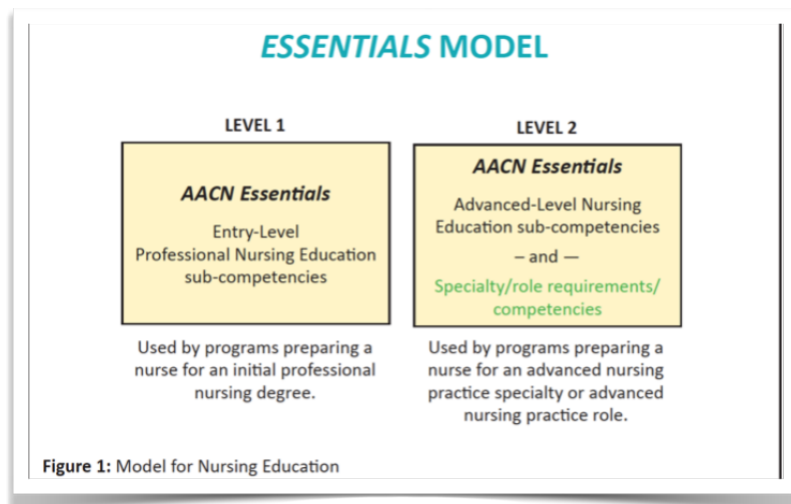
ESSENTIALS MODEL

LEVEL 1

AACN Essentials

Entry-Level Professional Nursing Education sub-competencies

Used by programs preparing a nurse for an initial professional nursing degree.

LEVEL 2

AACN Essentials

Advanced-Level Nursing Education sub-competencies

– and —

Specialty/role requirements/ competencies

Used by programs preparing a nurse for an advanced nursing practice specialty or advanced nursing practice role.

Figure 1: Model for Nursing Education